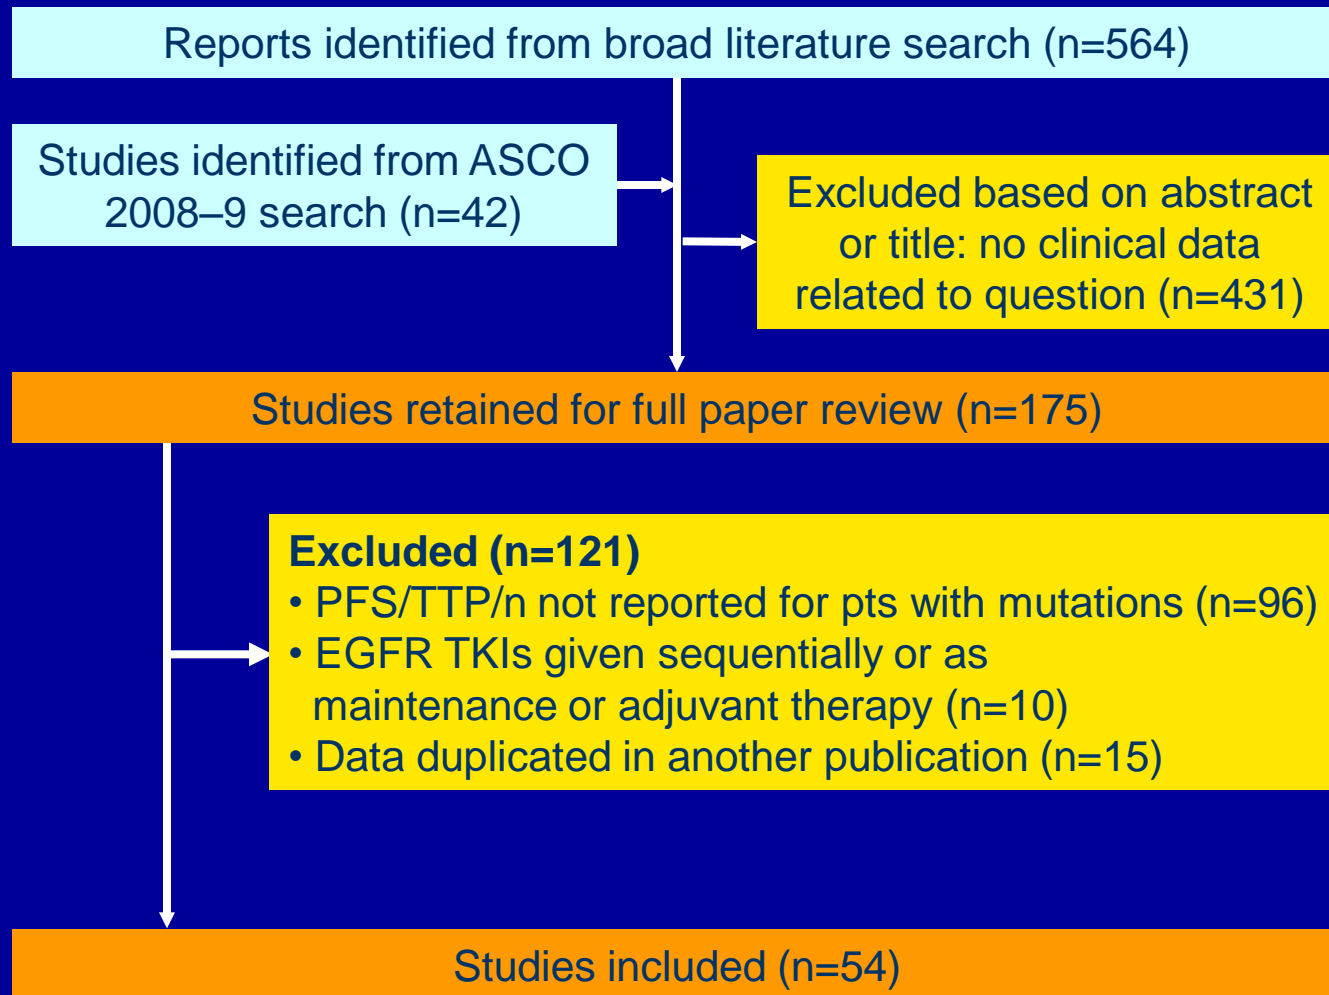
Reports identified from broad literature search (n=564)

Studies identified from ASCO 2008–9 search (n=42)

Excluded based on abstract or title: no clinical data related to question (n=431)

Studies retained for full paper review (n=175)

**Excluded (n=121)**
• PFS/TTP/n not reported for pts with mutations (n=96)
• EGFR TKIs given sequentially or as maintenance or adjuvant therapy (n=10)
• Data duplicated in another publication (n=15)

Studies included (n=54)